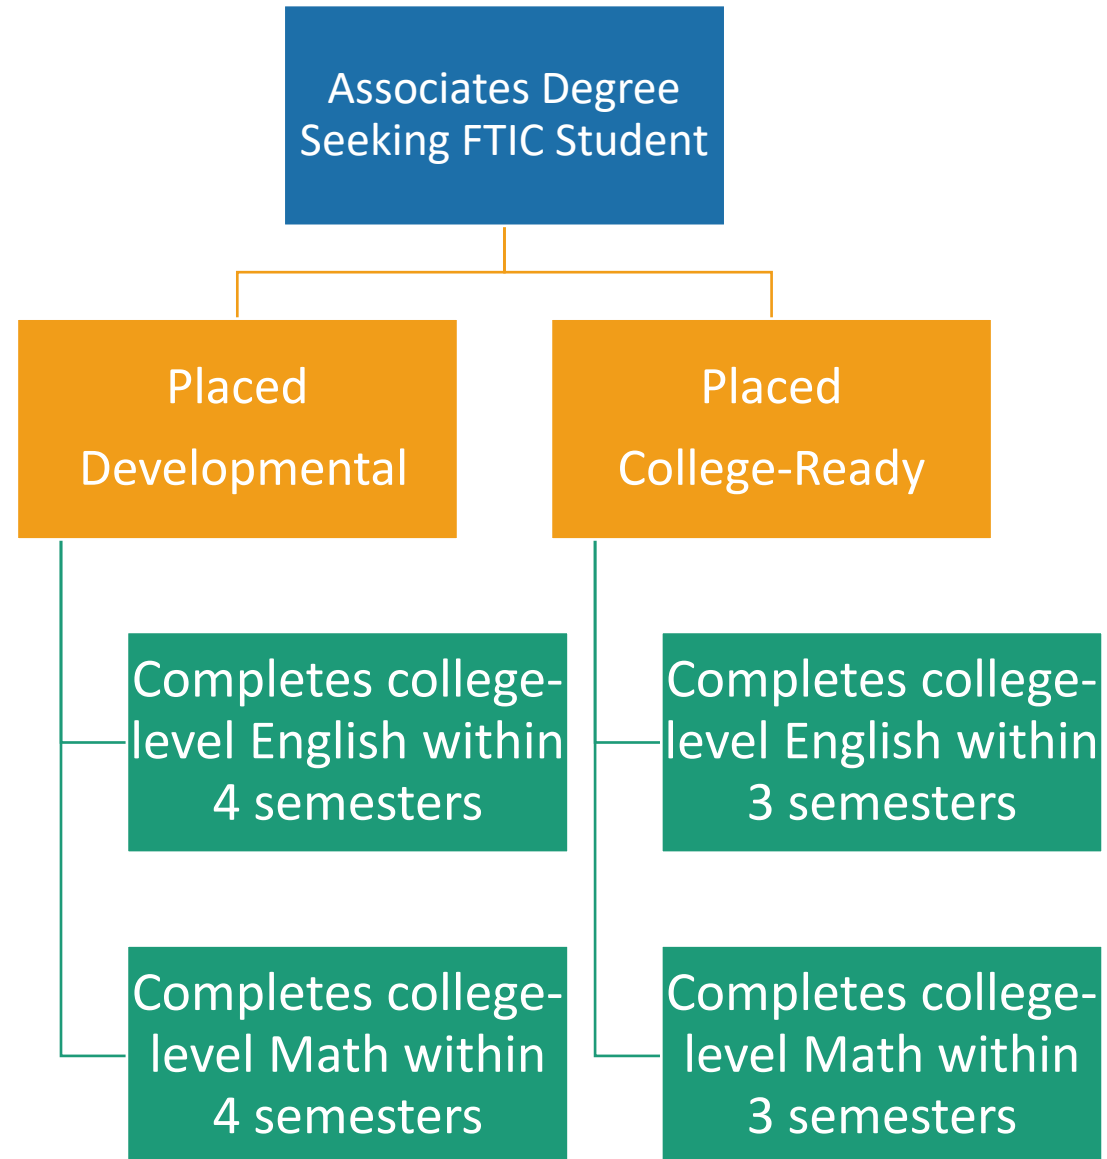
Associates Degree Seeking FTIC Student

Placed Developmental

Completes college-level English within 4 semesters

Completes college-level Math within 4 semesters

Placed College-Ready

Completes college-level English within 3 semesters

Completes college-level Math within 3 semesters